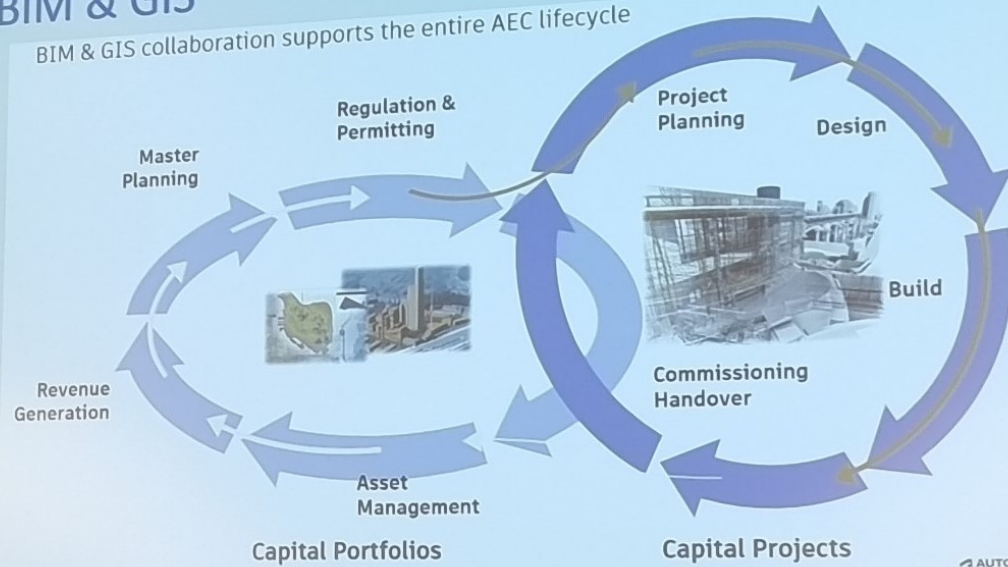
BIM & GIS

BIM & GIS collaboration supports the entire AEC lifecycle

Regulation & Permitting

Master Planning

Project Planning

Design

Build

Commissioning Handover

Revenue Generation

Asset Management

Capital Portfolios

Capital Projects

AUTO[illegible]